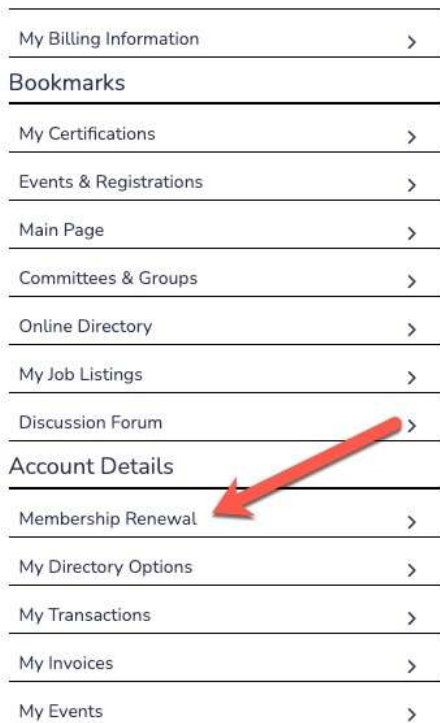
My Billing Information >

Bookmarks

My Certifications >

Events & Registrations >

Main Page >

Committees & Groups >

Online Directory >

My Job Listings >

Discussion Forum >

Account Details

Membership Renewal >

My Directory Options >

My Transactions >

My Invoices >

My Events >